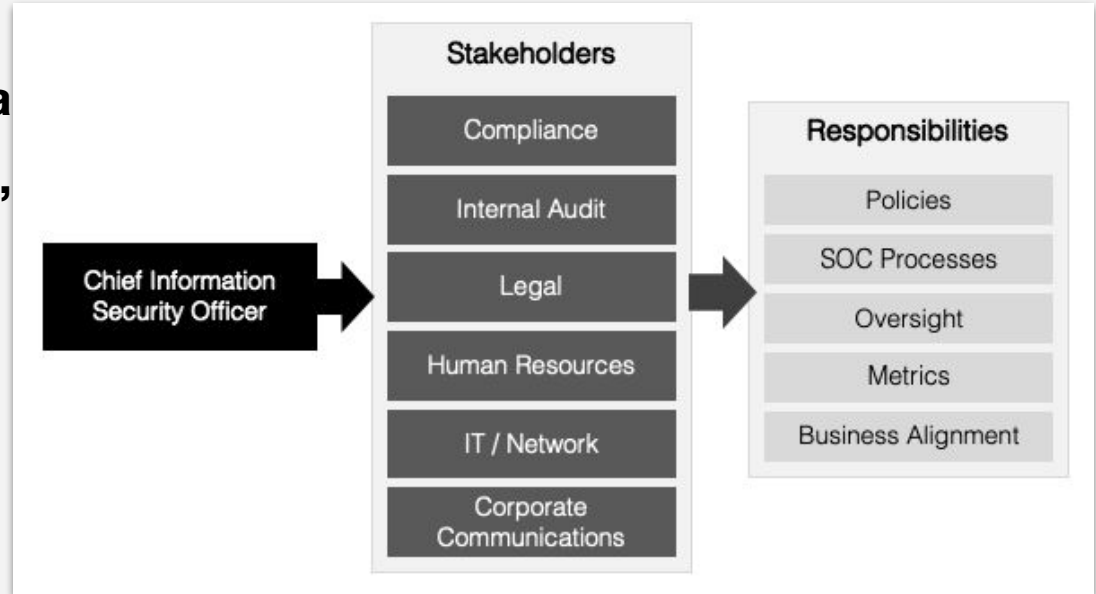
a

,

Chief Information Security Officer

Stakeholders

Compliance

Internal Audit

Legal

Human Resources

IT / Network

Corporate Communications

Responsibilities

Policies

SOC Processes

Oversight

Metrics

Business Alignment